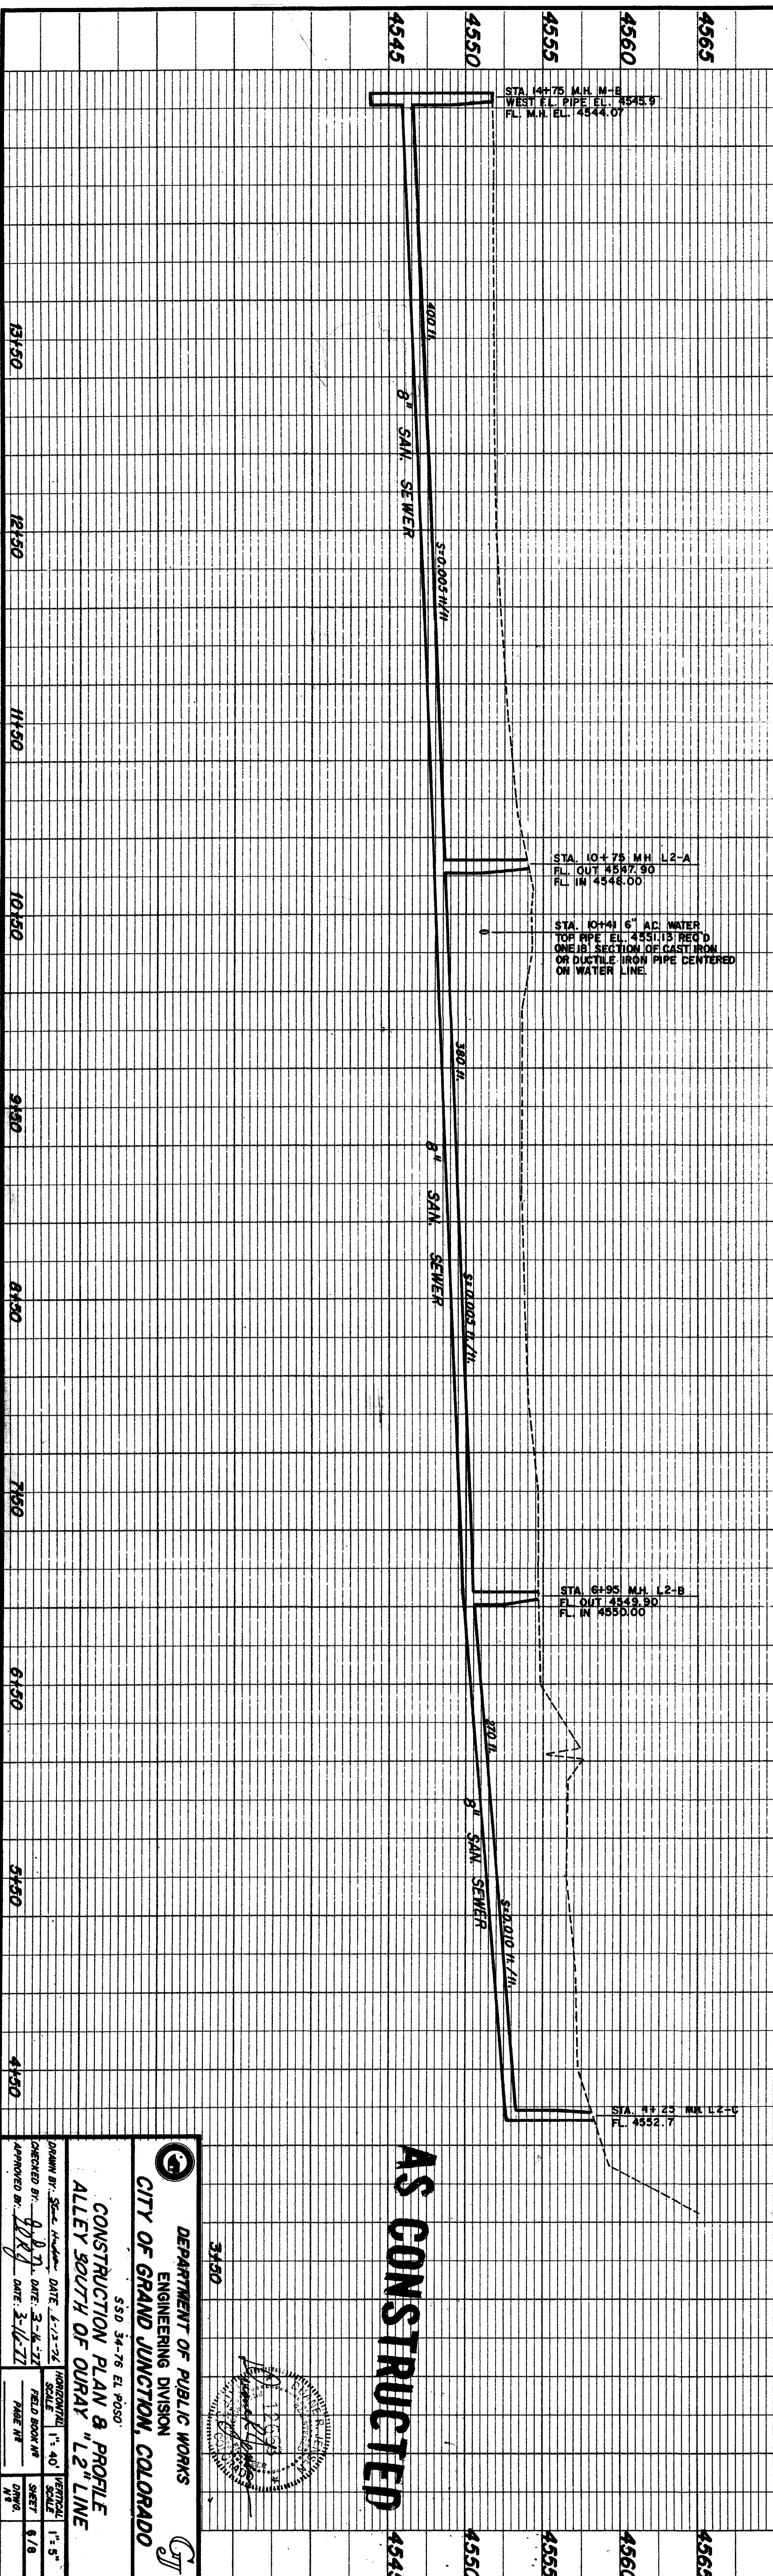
4545
4550
4555
4560
4565

STA. 14+75 M.H. M-8
WEST FL. PIPE EL. 4545.9
FL. M.H. EL. 4544.07

13+50

400 ft.
8" SAN. SEWER
S=0.005 ft/ft.

12+50

11+50

STA. 10+75 MH L2-A
FL. OUT 4547.90
FL. IN 4548.00

10+50

STA. 10+41 6" AC. WATER
TOP PIPE EL. 4551.13 REQ'D
ONE (1) SECTION OF CAST IRON
OR DUCTILE IRON PIPE CENTERED
ON WATER LINE.

380 ft.
8" SAN. SEWER
S=0.005 ft./ft.

9+50

8+50

7+50

STA. 6+95 M.H. L2-B
FL. OUT 4549.90
FL. IN 4550.00

6+50

270 ft.
8" SAN. SEWER
S=0.010 ft./ft.

5+50

4+50

STA. 4+25 MH L2-C
FL. 4552.7

3+50

AS CONSTRUCTED

DEPARTMENT OF PUBLIC WORKS
ENGINEERING DIVISION
CITY OF GRAND JUNCTION, COLORADO
SSD 34-76 EL POSO
CONSTRUCTION PLAN & PROFILE
ALLEY SOUTH OF OURAY "L2" LINE

| DRAWN BY: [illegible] DATE: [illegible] | HORIZONTAL SCALE 1"=40' | VERTICAL SCALE 1"=5' |
|---|---|---|
| CHECKED BY: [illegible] DATE: 3-16-77 | FIELD BOOK Nº | SHEET 6/8 |
| APPROVED BY: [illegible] DATE: 3-16-77 | PAGE Nº | DWG. Nº |

4545
4550
4555
4560
4565